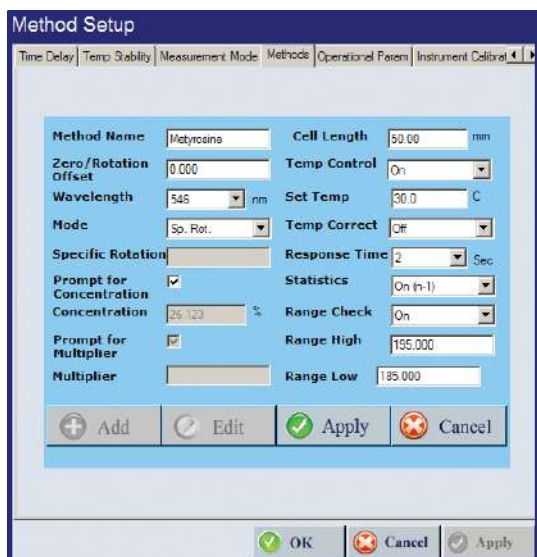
Method Setup

Time Delay | Temp Stability | Measurement Mode | Methods | Operational Param | Instrument Calibrat

Method Name Metyrosine
Zero/Rotation Offset 0.000
Wavelength 546 nm
Mode Sp. Rot.
Specific Rotation
Prompt for Concentration ☑
Concentration 26.123 %
Prompt for Multiplier ☑
Multiplier

Cell Length 50.00 mm
Temp Control On
Set Temp 30.0 C
Temp Correct Off
Response Time 2 Sec
Statistics On (n-1)
Range Check On
Range High 195.000
Range Low 185.000

Add Edit Apply Cancel

OK Cancel Apply